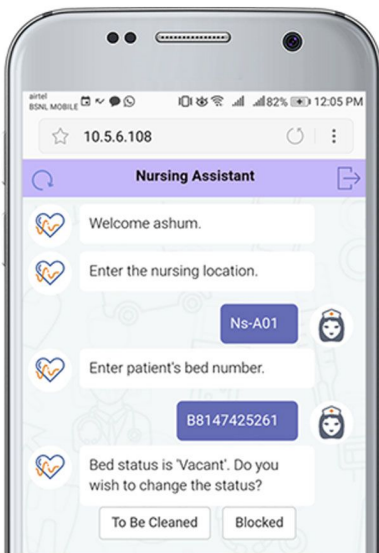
airtel
BSNL MOBILE

82% 12:05 PM

10.5.6.108

Nursing Assistant

Welcome ashum.

Enter the nursing location.

Ns-A01

Enter patient's bed number.

B8147425261

Bed status is 'Vacant'. Do you wish to change the status?

To Be Cleaned

Blocked